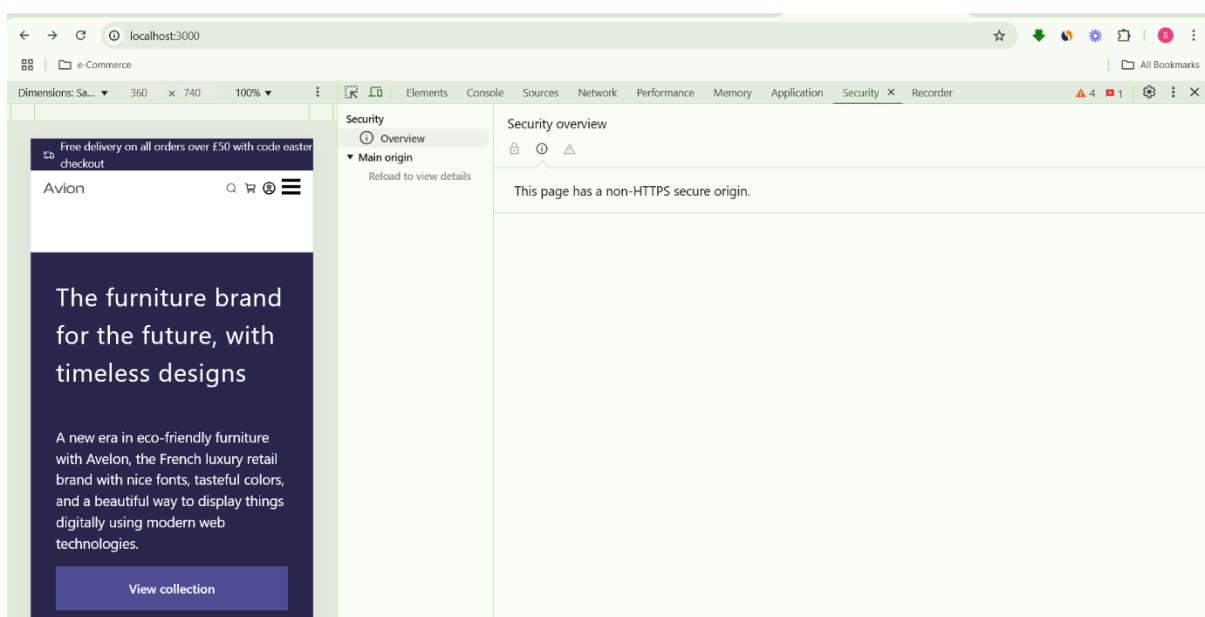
localhost:3000

e-Commerce

All Bookmarks

Dimensions: Sa... ▾ 360 × 740 100% ▾

Elements Console Sources Network Performance Memory Application Security × Recorder

4 1

Free delivery on all orders over £50 with code easter checkout

Avion

The furniture brand for the future, with timeless designs

A new era in eco-friendly furniture with Avelon, the French luxury retail brand with nice fonts, tasteful colors, and a beautiful way to display things digitally using modern web technologies.

View collection

Security

Overview

▾ Main origin

Reload to view details

Security overview

This page has a non-HTTPS secure origin.